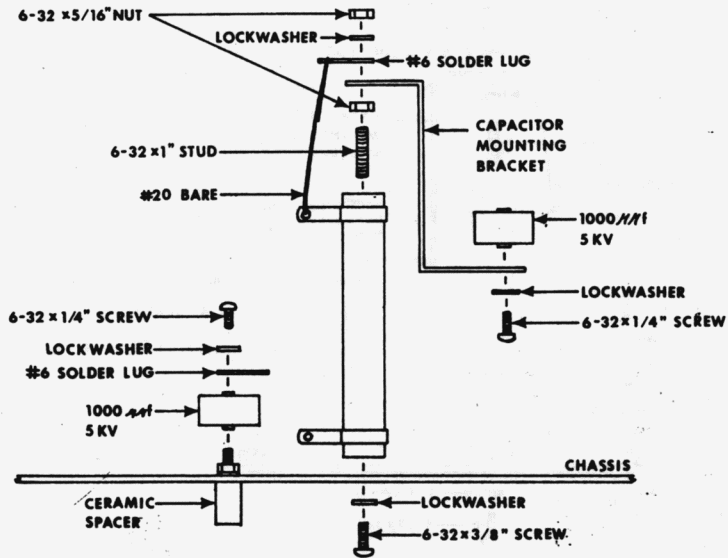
6-32 × 5/16" NUT
LOCKWASHER
#6 SOLDER LUG
CAPACITOR MOUNTING BRACKET
6-32 × 1" STUD
#20 BARE
1000 $\mu\mu f$
5 KV
LOCKWASHER
6-32 × 1/4" SCREW
6-32 × 1/4" SCREW
LOCK WASHER
#6 SOLDER LUG
1000 $\mu\mu f$
5 KV
CHASSIS
CERAMIC SPACER
LOCKWASHER
6-32 × 3/8" SCREW